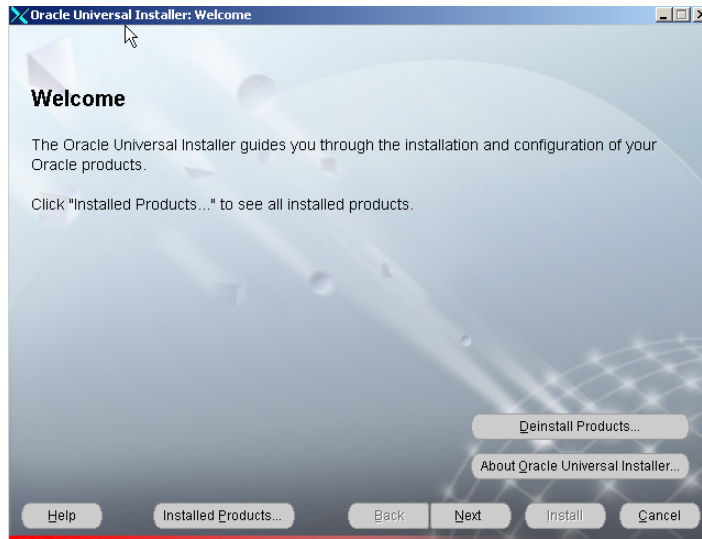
Oracle Universal Installer: Welcome

Welcome

The Oracle Universal Installer guides you through the installation and configuration of your Oracle products.

Click "Installed Products..." to see all installed products.

Deinstall Products...

About Oracle Universal Installer...

Help

Installed Products...

Back

Next

Install

Cancel